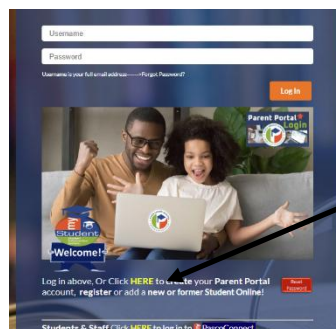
Username

Password

Username is your full email address------>Forgot Password?

Log In

Parent Portal Login

Student

Welcome!

Log in above, Or Click HERE to create your Parent Portal account, register or add a new or former Student Online!

Reset Password

Students & Staff Click HERE to log in to PascoConnect